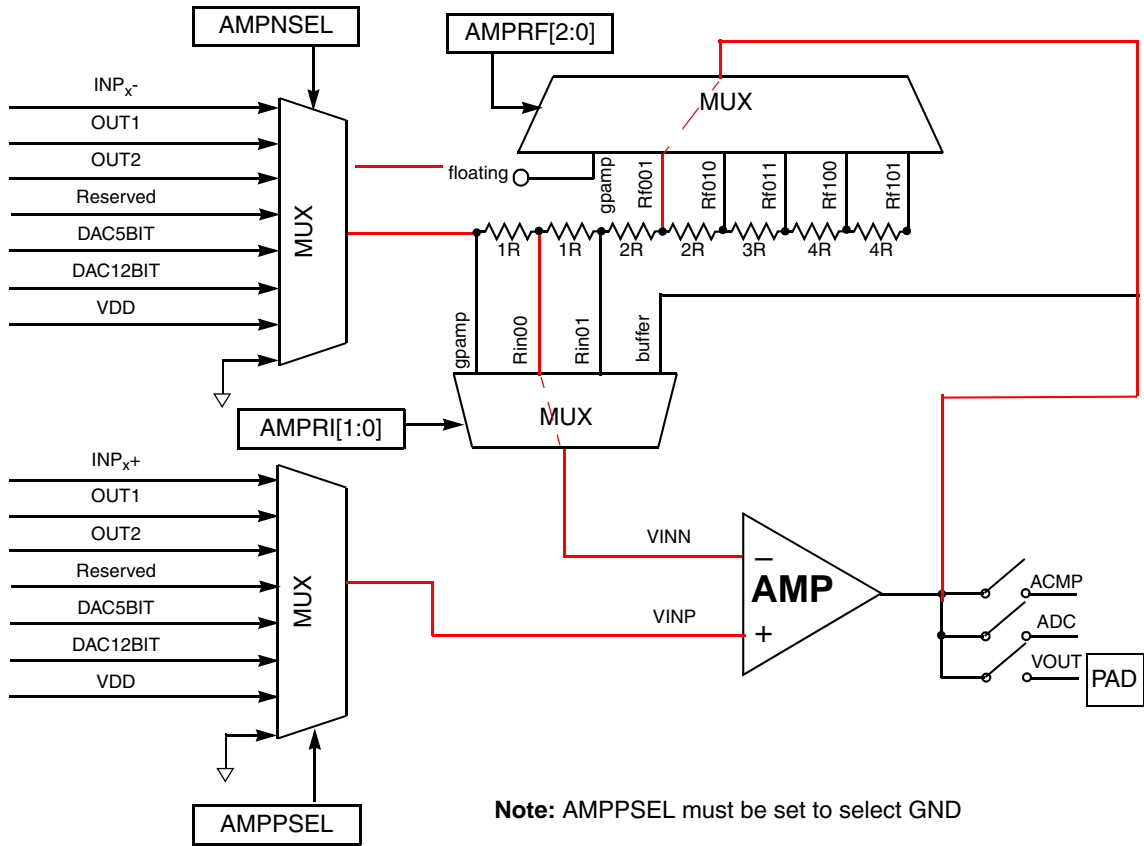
AMPNSEL
AMPRF[2:0]
MUX
$INP_x$-
OUT1
OUT2
Reserved
DAC5BIT
DAC12BIT
VDD
MUX
floating
gpamp
Rf001
Rf010
Rf011
Rf100
Rf101
1R
1R
2R
2R
3R
4R
4R
gpamp
Rin00
Rin01
buffer
AMPRI[1:0]
MUX
$INP_x$+
OUT1
OUT2
Reserved
DAC5BIT
DAC12BIT
VDD
MUX
VINN
VINP
–
AMP
+
ACMP
ADC
VOUT
PAD
AMPPSEL
**Note:** AMPPSEL must be set to select GND